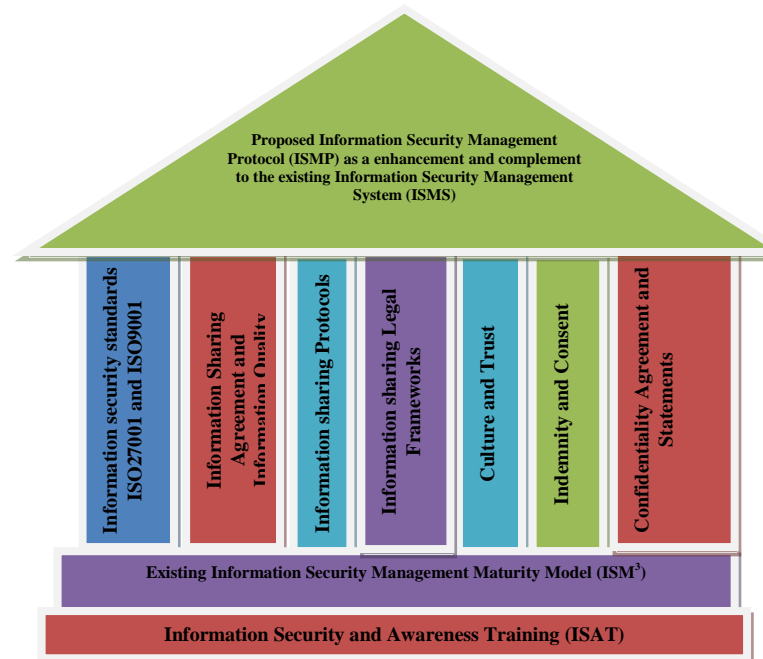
Proposed Information Security Management Protocol (ISMP) as a enhancement and complement to the existing Information Security Management System (ISMS)

Information security standards ISO27001 and ISO9001

Information Sharing Agreement and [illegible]

Information sharing Protocols

Information sharing Legal Frameworks

Culture and Trust

Indemnity and Consent

Confidentiality Agreement and Statements

Existing Information Security Management Maturity Model (ISM$^3$)

Information Security and Awareness Training (ISAT)